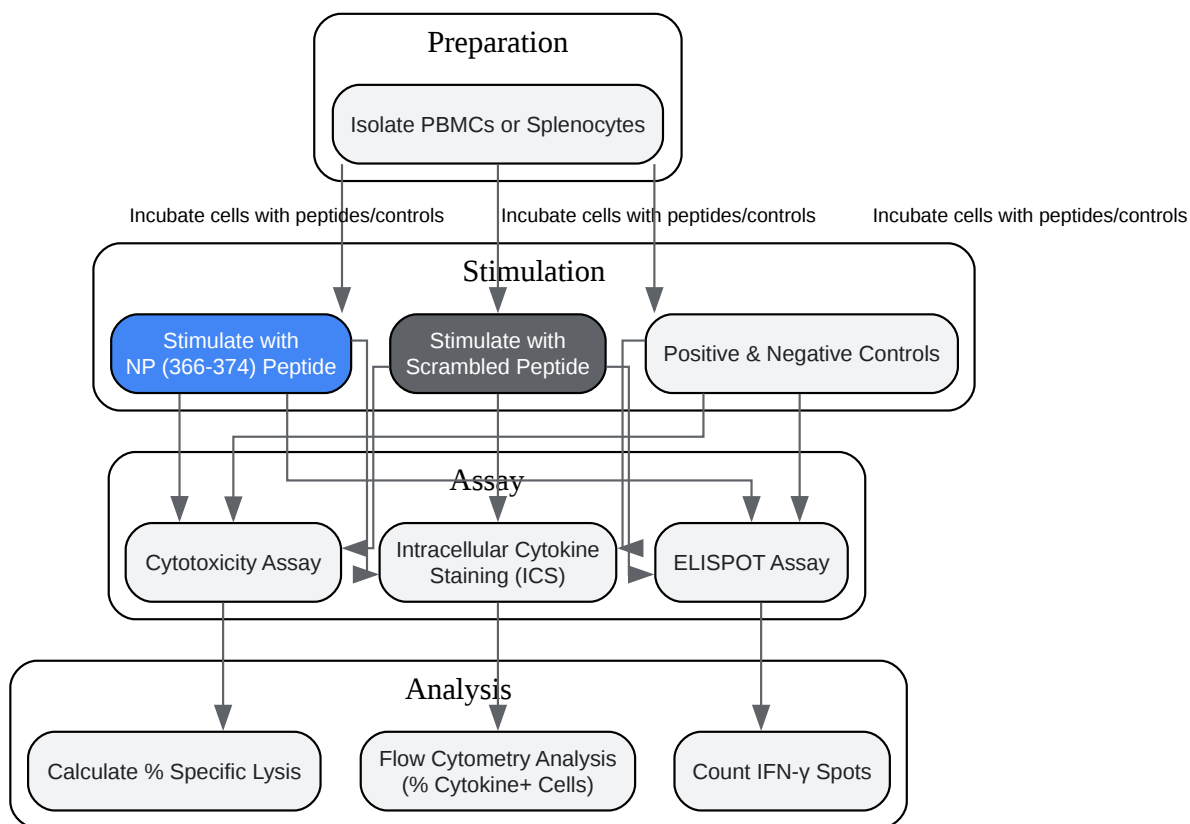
Preparation

Isolate PBMCs or Splenocytes

Incubate cells with peptides/controls

Incubate cells with peptides/controls

Incubate cells with peptides/controls

Stimulation

Stimulate with NP (366-374) Peptide

Stimulate with Scrambled Peptide

Positive & Negative Controls

Assay

Cytotoxicity Assay

Intracellular Cytokine Staining (ICS)

ELISPOT Assay

Analysis

Calculate % Specific Lysis

Flow Cytometry Analysis (% Cytokine+ Cells)

Count IFN-γ Spots